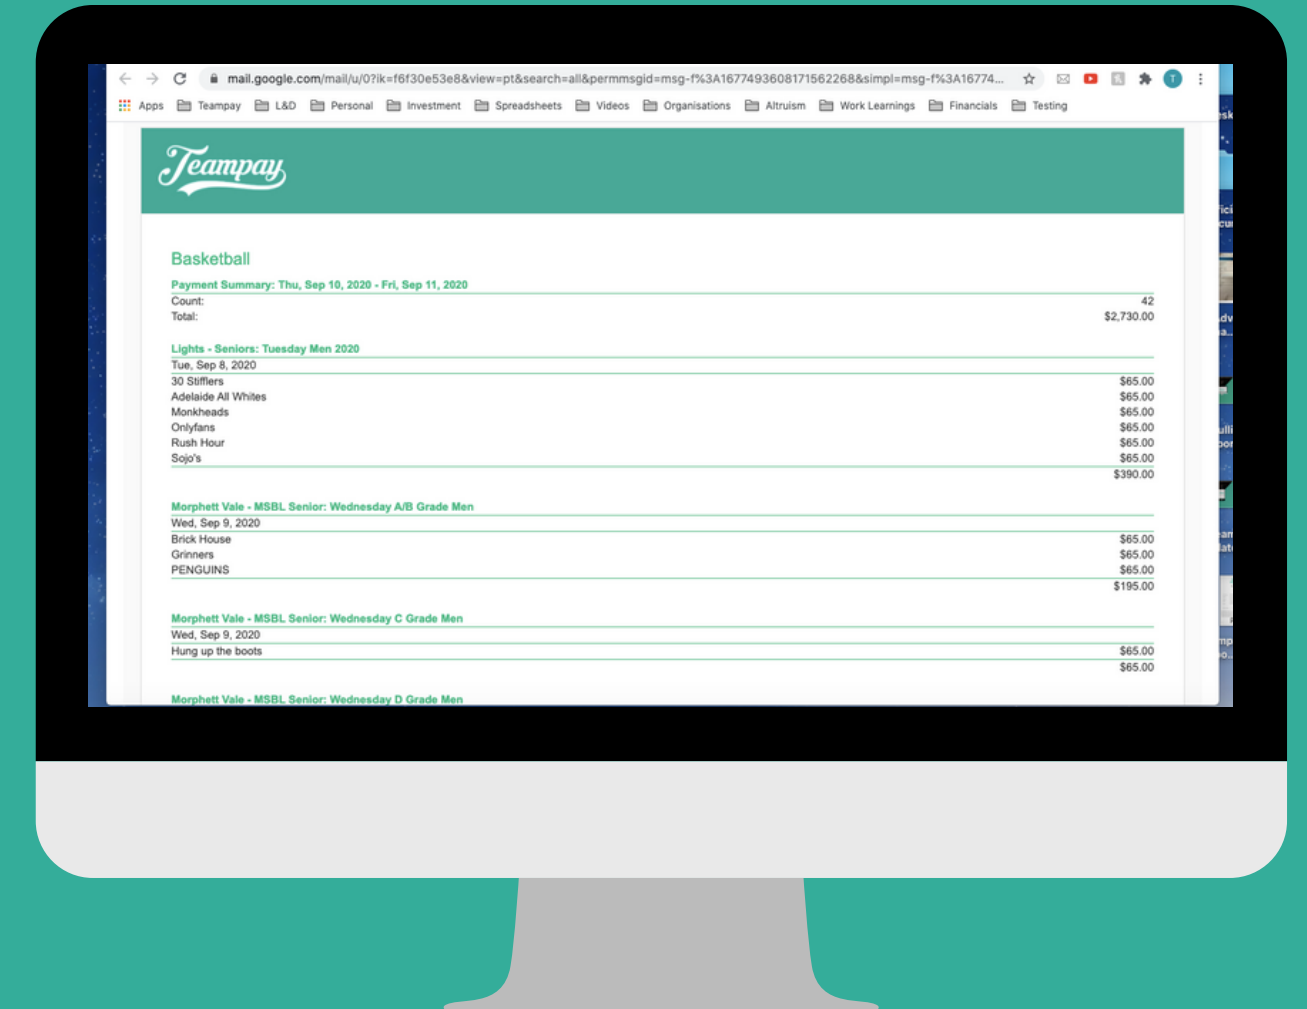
mail.google.com/mail/u/0?ik=f6f30e53e8&view=pt&search=all&permmsgid=msg-f%3A1677493608171562268&simpl=msg-f%3A16774...

Apps Teampay L&D Personal Investment Spreadsheets Videos Organisations Altruism Work Learnings Financials Testing

Teampay

Basketball

Payment Summary: Thu, Sep 10, 2020 - Fri, Sep 11, 2020

| | |
|---|---|
| Count: | 42 |
| Total: | $2,730.00 |

Lights - Seniors: Tuesday Men 2020

| | |
|---|---|
| Tue, Sep 8, 2020 | |
| 30 Stifflers | $65.00 |
| Adelaide All Whites | $65.00 |
| Monkheads | $65.00 |
| Onlyfans | $65.00 |
| Rush Hour | $65.00 |
| Sojo's | $65.00 |
| | $390.00 |

Morphett Vale - MSBL Senior: Wednesday A/B Grade Men

| | |
|---|---|
| Wed, Sep 9, 2020 | |
| Brick House | $65.00 |
| Grinners | $65.00 |
| PENGUINS | $65.00 |
| | $195.00 |

Morphett Vale - MSBL Senior: Wednesday C Grade Men

| | |
|---|---|
| Wed, Sep 9, 2020 | |
| Hung up the boots | $65.00 |
| | $65.00 |

Morphett Vale - MSBL Senior: Wednesday D Grade Men